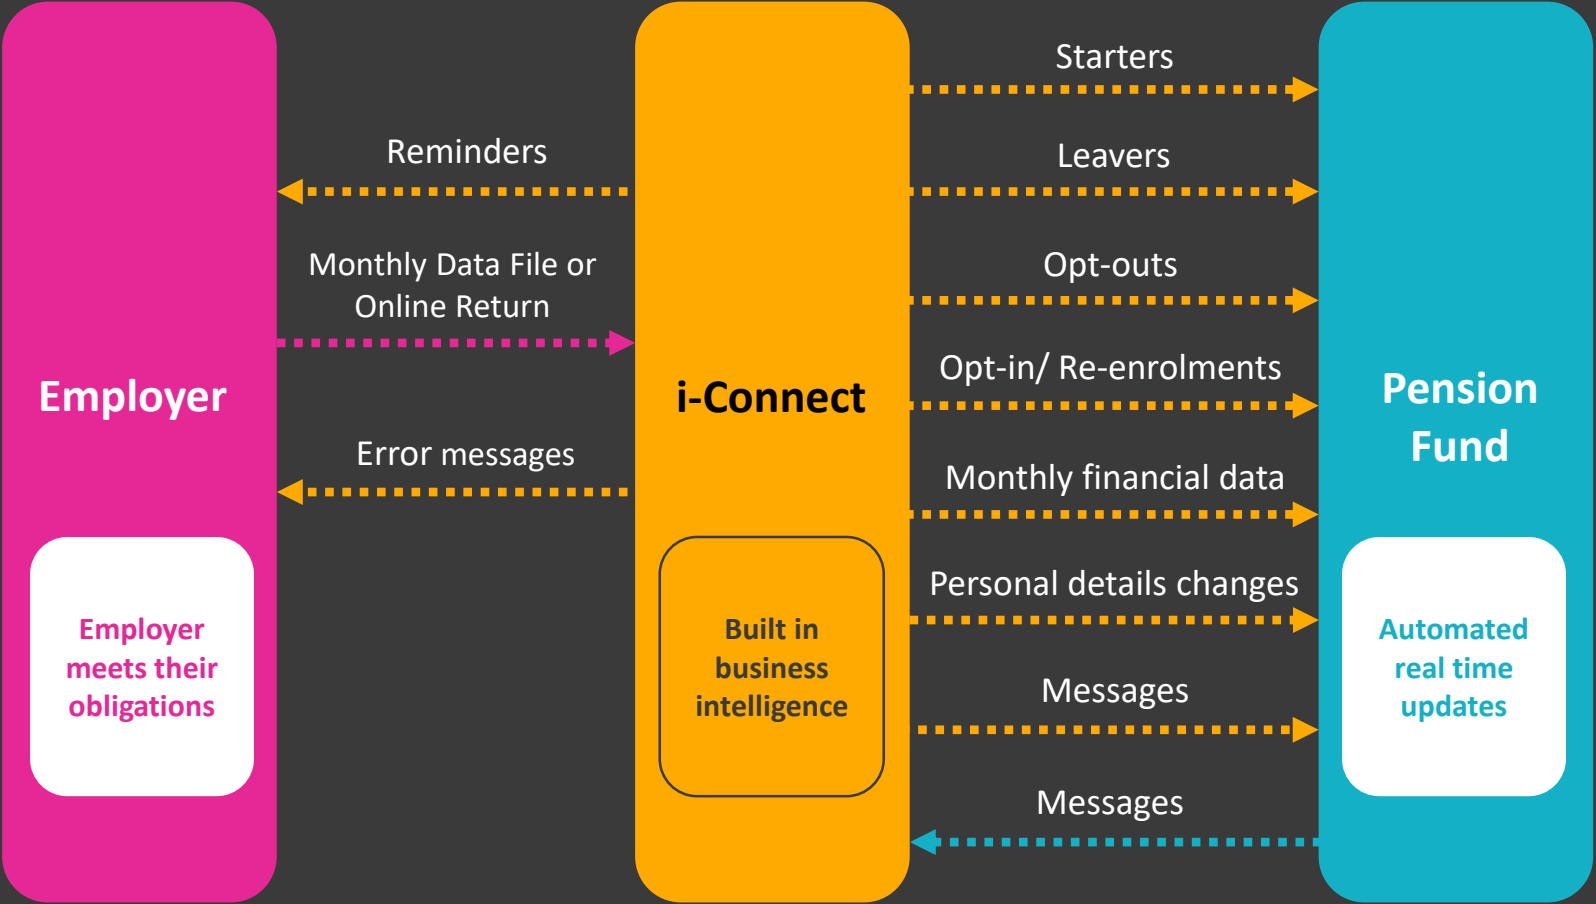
Employer

Employer meets their obligations

Reminders

Monthly Data File or Online Return

Error messages

i-Connect

Built in business intelligence

Starters

Leavers

Opt-outs

Opt-in/ Re-enrolments

Monthly financial data

Personal details changes

Messages

Messages

Pension Fund

Automated real time updates